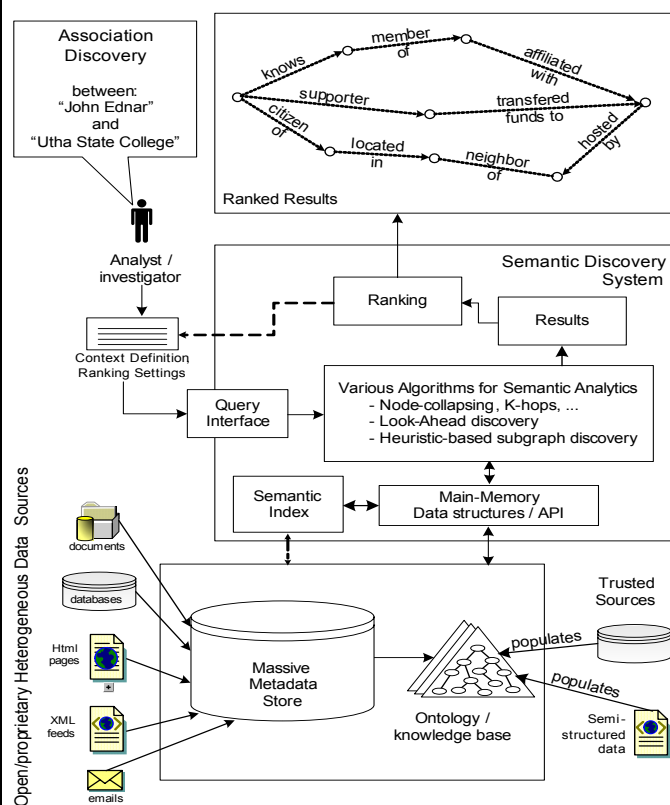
Association Discovery

between:
"John Ednar"
and
"Utha State College"

knows
member of
affiliated with
supporter
transfered funds to
citizen of
located in
neighbor of
hosted by

Ranked Results

Semantic Discovery System

Analyst / investigator

Ranking

Results

Context Definition
Ranking Settings

Query Interface

Various Algorithms for Semantic Analytics
- Node-collapsing, K-hops, ...
- Look-Ahead discovery
- Heuristic-based subgraph discovery

Semantic Index

Main-Memory
Data structures / API

Open/proprietary Heterogeneous Data Sources

documents

databases

Html pages

XML feeds

emails

Massive Metadata Store

Ontology / knowledge base

Trusted Sources

populates

populates

Semi-structured data